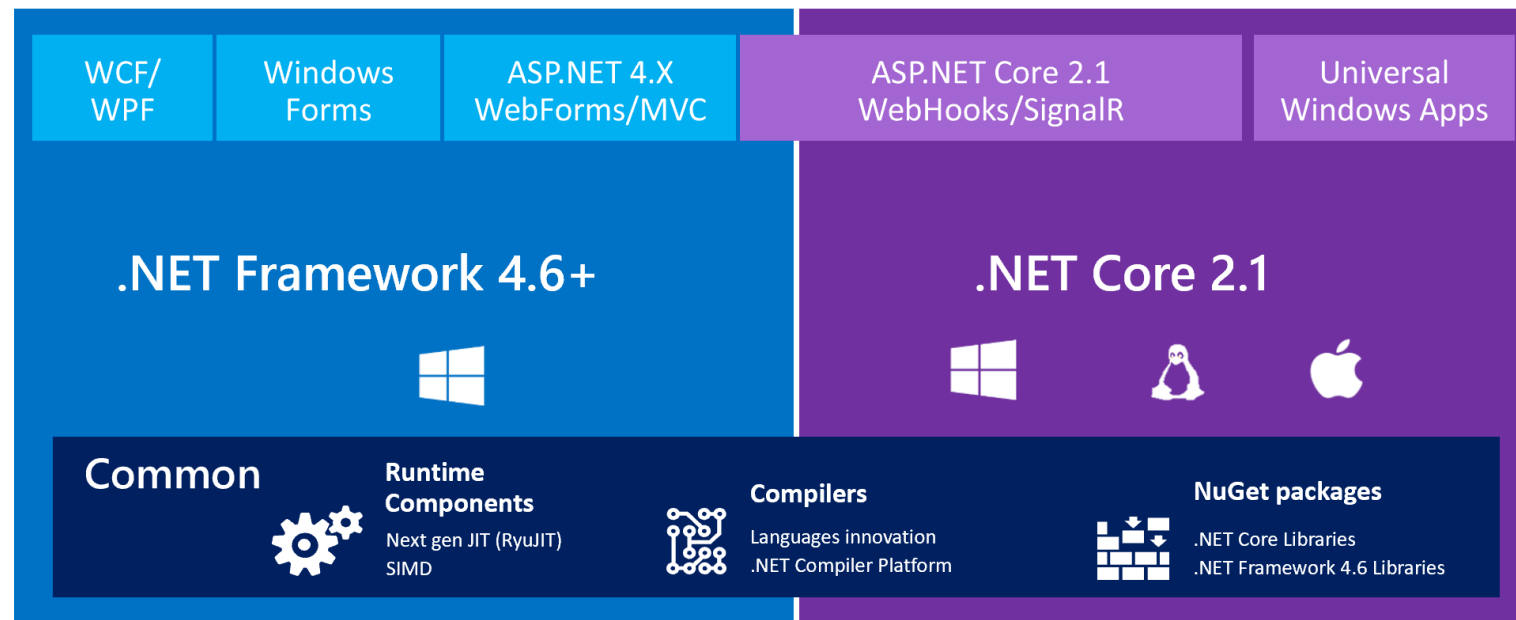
WCF/ WPF

Windows Forms

ASP.NET 4.X WebForms/MVC

ASP.NET Core 2.1 WebHooks/SignalR

Universal Windows Apps

.NET Framework 4.6+

.NET Core 2.1

Common

Runtime Components

Next gen JIT (RyuJIT)
SIMD

Compilers

Languages innovation
.NET Compiler Platform

NuGet packages

.NET Core Libraries
.NET Framework 4.6 Libraries